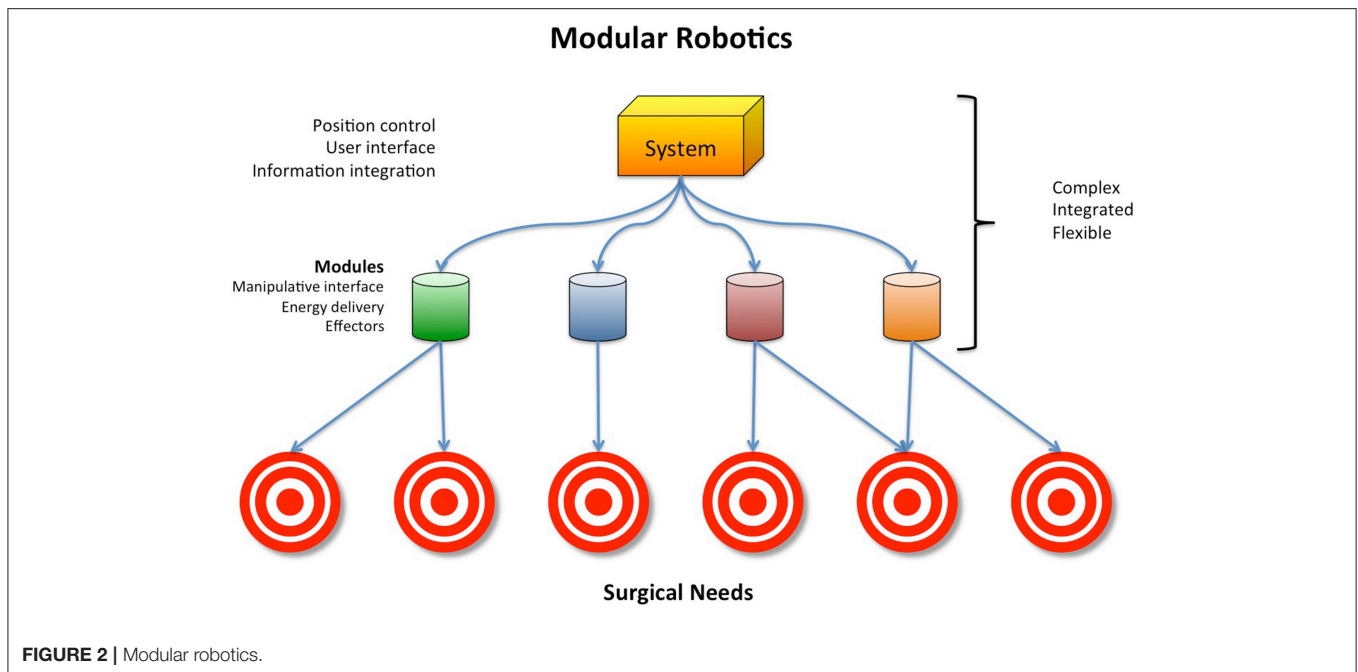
Modular Robotics

Position control
User interface
Information integration

System

Complex
Integrated
Flexible

Modules
Manipulative interface
Energy delivery
Effectors

Surgical Needs

FIGURE 2 | Modular robotics.